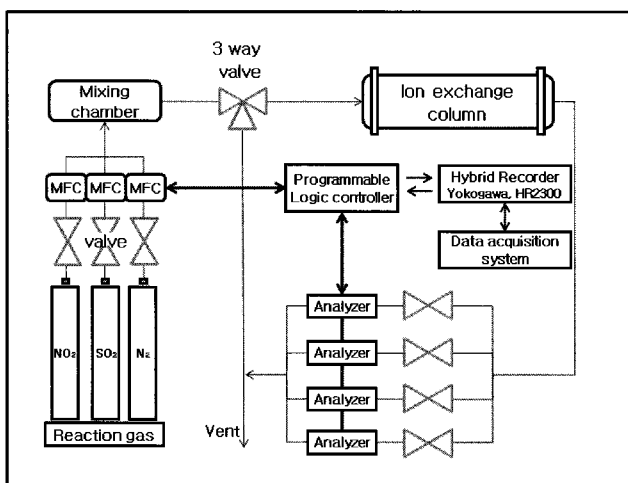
3 way valve

Mixing chamber

Ion exchange column

MFC MFC MFC

Programmable Logic controller

Hybrid Recorder Yokogawa, HR2300

valve

Data acquisition system

$NO_2$ $SO_2$ $N_2$

Analyzer

Analyzer

Analyzer

Analyzer

Vent

Reaction gas